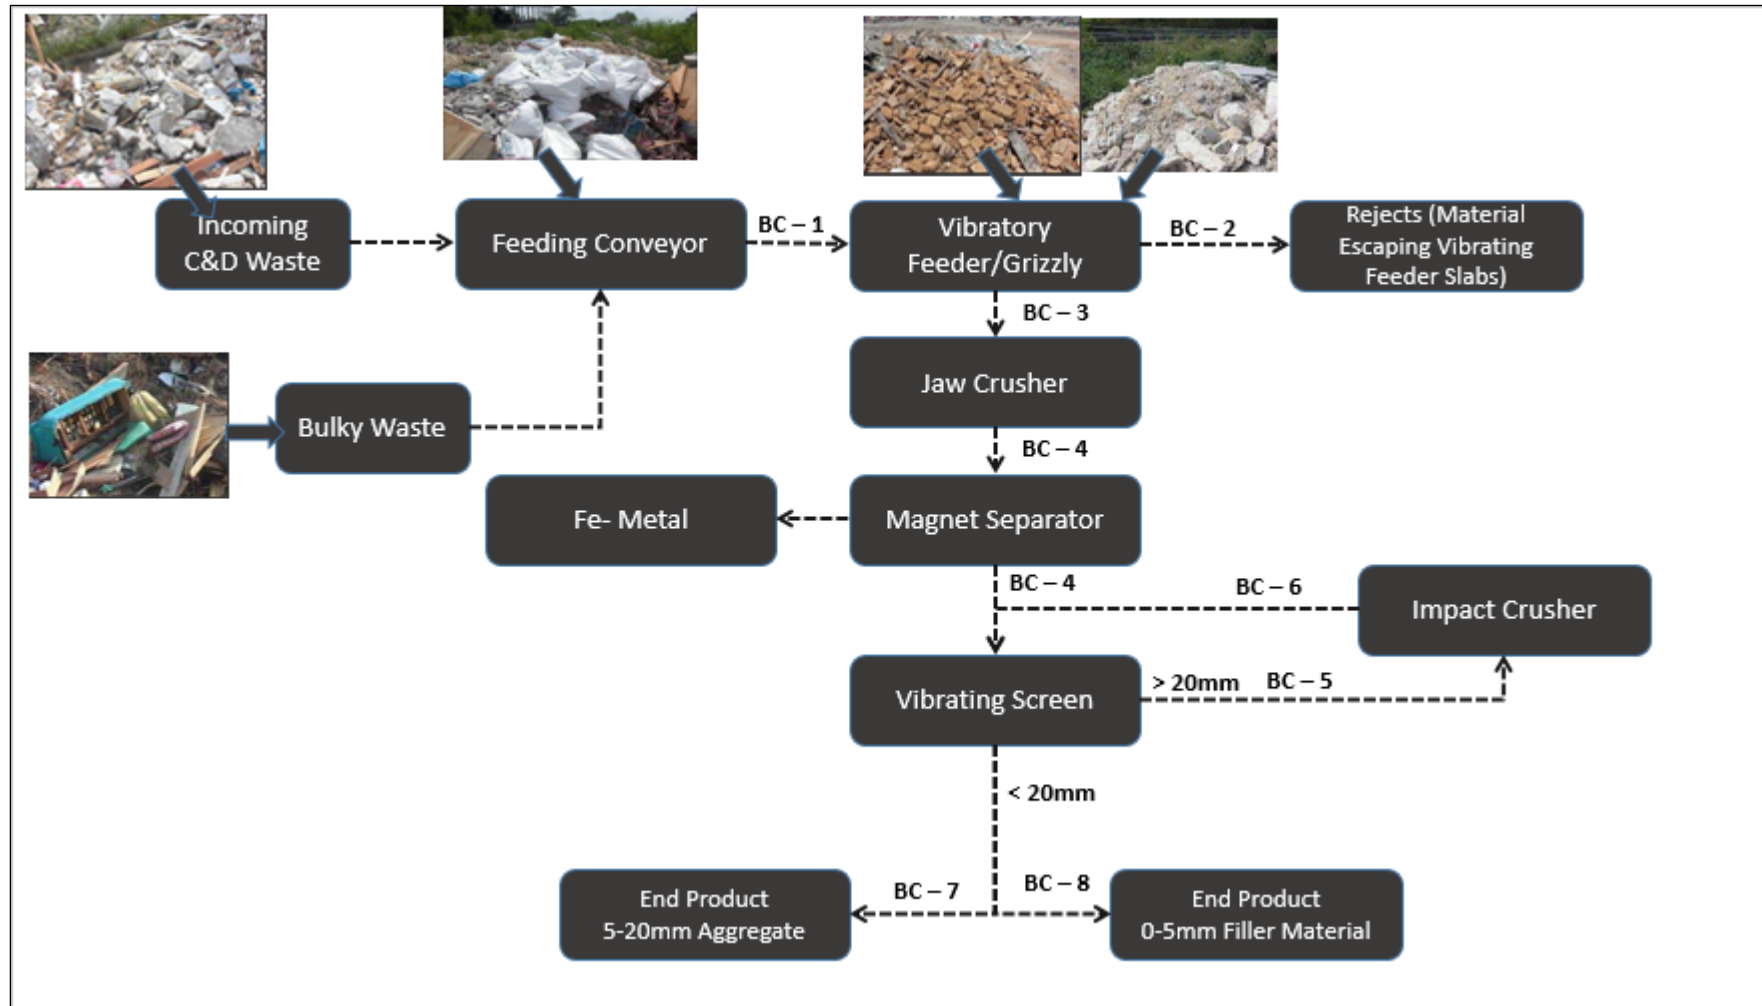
Incoming C&D Waste

Feeding Conveyor

BC – 1

Vibratory Feeder/Grizzly

BC – 2

Rejects (Material Escaping Vibrating Feeder Slabs)

BC – 3

Bulky Waste

Jaw Crusher

BC – 4

Fe- Metal

Magnet Separator

BC – 4

BC – 6

Impact Crusher

Vibrating Screen

> 20mm

BC – 5

< 20mm

BC – 7

BC – 8

End Product 5-20mm Aggregate

End Product 0-5mm Filler Material